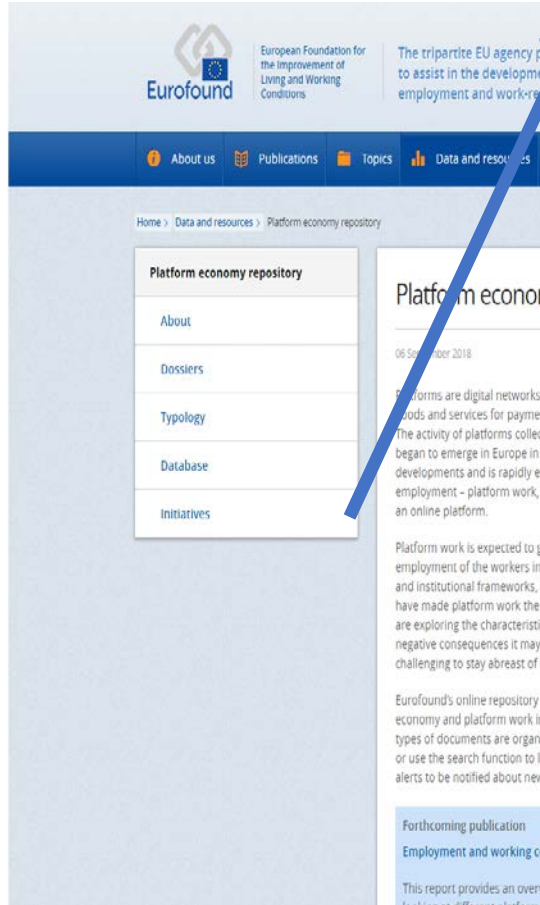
Eurofound

European Foundation for the Improvement of Living and Working Conditions

The tripartite EU agency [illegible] to assist in the developm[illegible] employment and work-re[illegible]

About us Publications Topics Data and resou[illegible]es

Home > Data and resources > Platform economy repository

Platform economy repository

About

Dossiers

Typology

Database

Initiatives

Platf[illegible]m econo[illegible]

06 Se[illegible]ber 2018

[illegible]forms are digital networks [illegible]ods and services for payme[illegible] The activity of platforms colle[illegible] began to emerge in Europe in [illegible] developments and is rapidly e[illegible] employment – platform work, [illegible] an online platform.

Platform work is expected to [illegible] employment of the workers in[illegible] and institutional frameworks, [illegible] have made platform work the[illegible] are exploring the characteristi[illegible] negative consequences it may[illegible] challenging to stay abreast of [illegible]

Eurofound's online repository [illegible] economy and platform work i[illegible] types of documents are organ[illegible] or use the search function to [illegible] alerts to be notified about ne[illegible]

Forthcoming publication

Employment and working c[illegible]

This report provides an over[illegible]